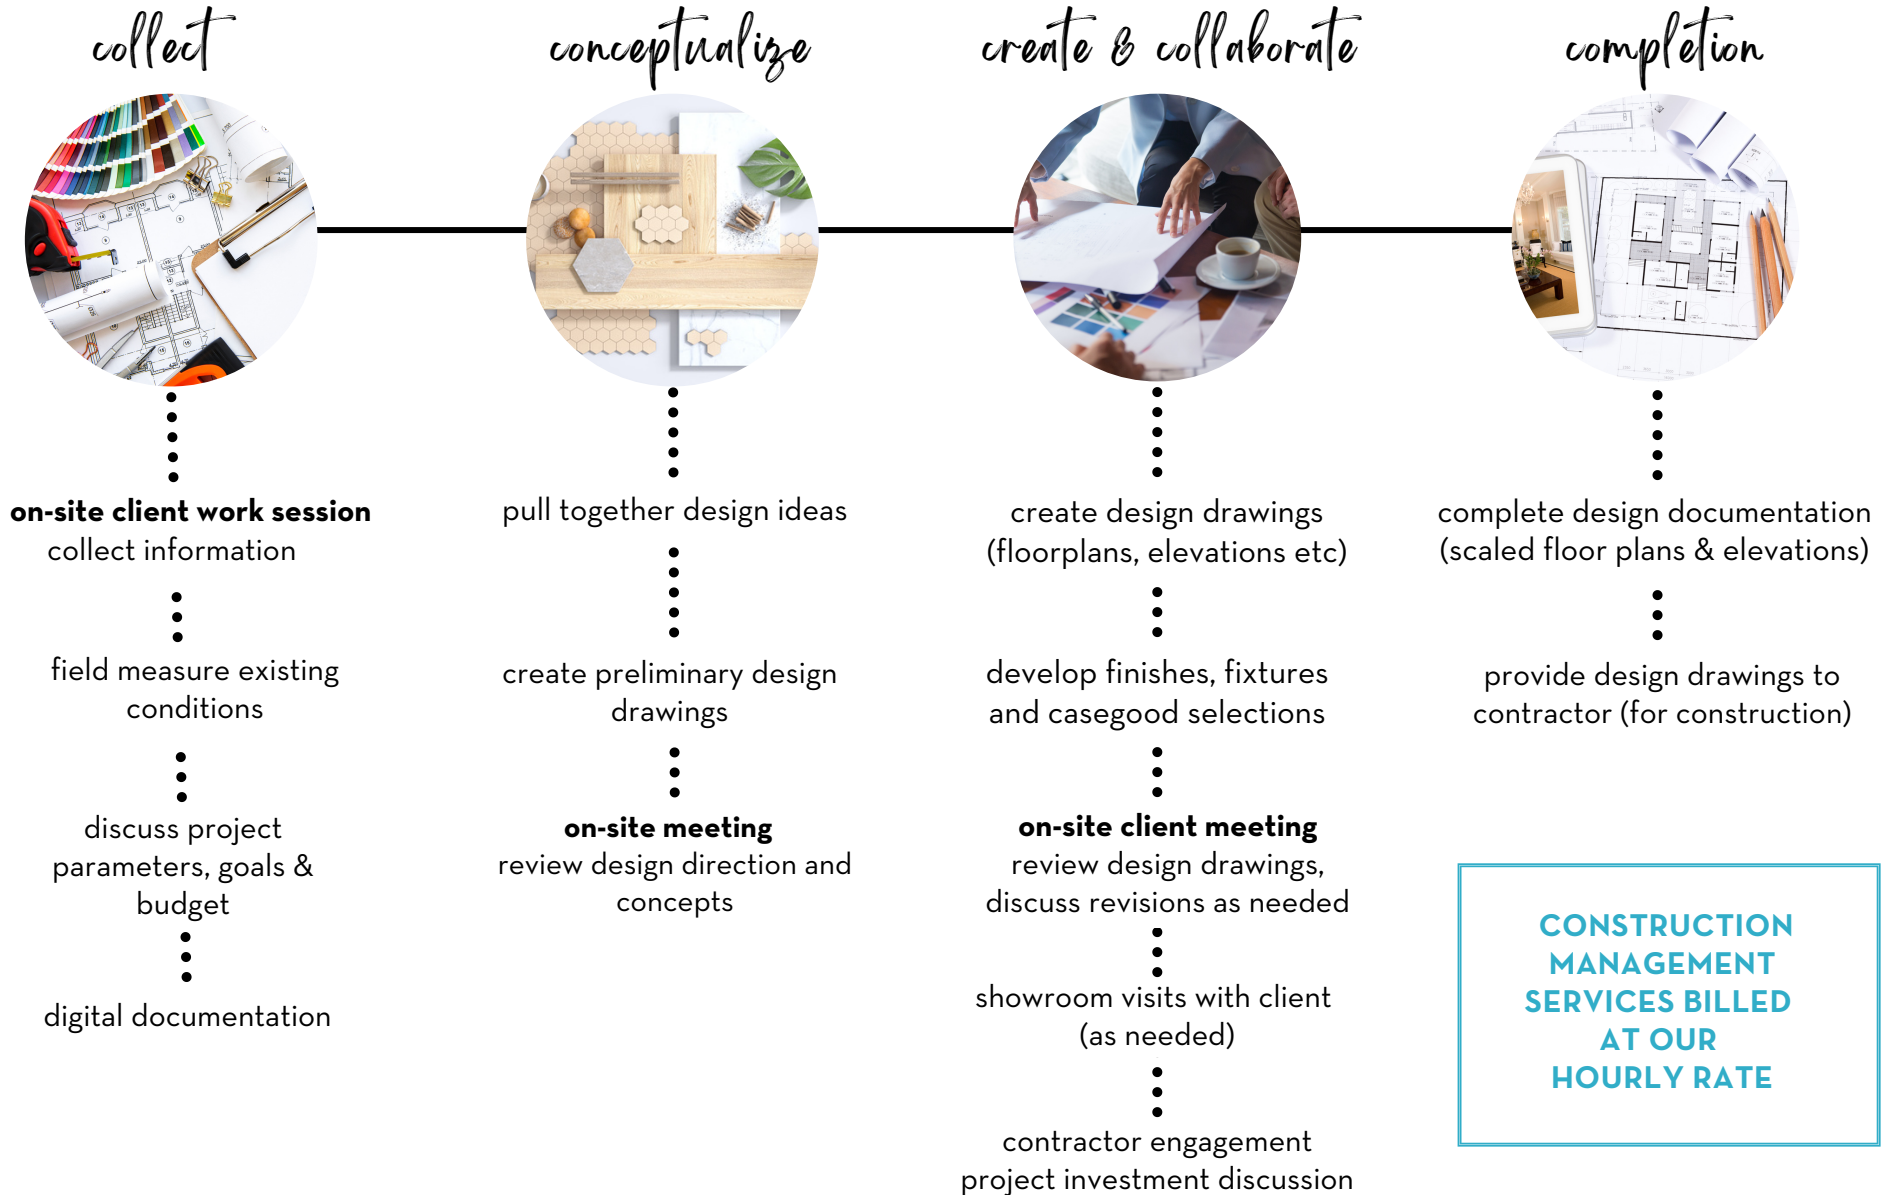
collect

**on-site client work session**
collect information

field measure existing conditions

discuss project parameters, goals & budget

digital documentation

conceptualize

pull together design ideas

create preliminary design drawings

**on-site meeting**
review design direction and concepts

create & collaborate

create design drawings (floorplans, elevations etc)

develop finishes, fixtures and casegood selections

**on-site client meeting**
review design drawings, discuss revisions as needed

showroom visits with client (as needed)

contractor engagement
project investment discussion

completion

complete design documentation (scaled floor plans & elevations)

provide design drawings to contractor (for construction)

CONSTRUCTION MANAGEMENT SERVICES BILLED AT OUR HOURLY RATE